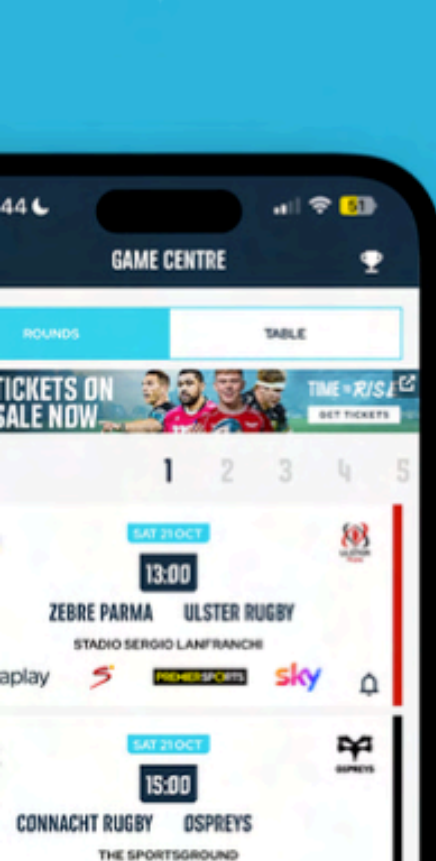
44

51

GAME CENTRE

ROUNDS

TABLE

TICKETS ON SALE NOW

TIME TO RISE

GET TICKETS

1 2 3 4 5

SAT 21 OCT

13:00

ZEBRE PARMA ULSTER RUGBY

STADIO SERGIO LANFRANCHI

aplay

PREMIERSPORTS

sky

SAT 21 OCT

15:00

CONNACHT RUGBY OSPREYS

THE SPORTSGROUND

OSPREYS